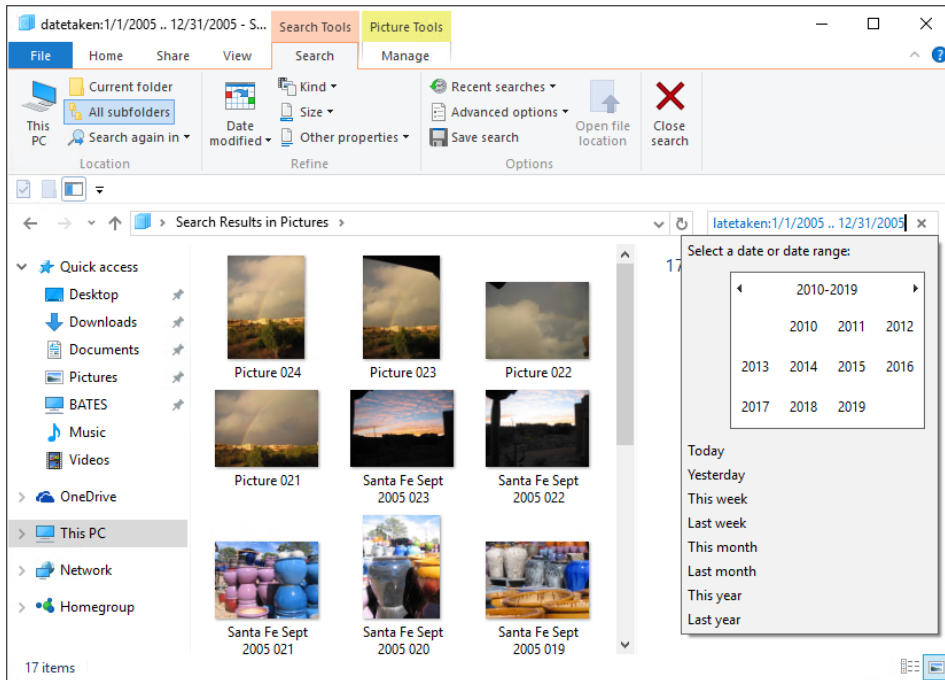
datetaken:1/1/2005 .. 12/31/2005 - S... Search Tools Picture Tools

File Home Share View Search Manage

This PC
Current folder
All subfolders
Search again in
Location

Date modified
Kind
Size
Other properties
Refine

Recent searches
Advanced options
Save search
Options

Open file location

Close search

Search Results in Pictures

latetaken:1/1/2005 .. 12/31/2005

Quick access
Desktop
Downloads
Documents
Pictures
BATES
Music
Videos
OneDrive
This PC
Network
Homegroup

Picture 024
Picture 023
Picture 022
Picture 021
Santa Fe Sept 2005 023
Santa Fe Sept 2005 022
Santa Fe Sept 2005 021
Santa Fe Sept 2005 020
Santa Fe Sept 2005 019

17

Select a date or date range:

2010-2019

| | 2010 | 2011 | 2012 |
|---|---|---|---|
| 2013 | 2014 | 2015 | 2016 |
| 2017 | 2018 | 2019 | |

Today
Yesterday
This week
Last week
This month
Last month
This year
Last year

17 items